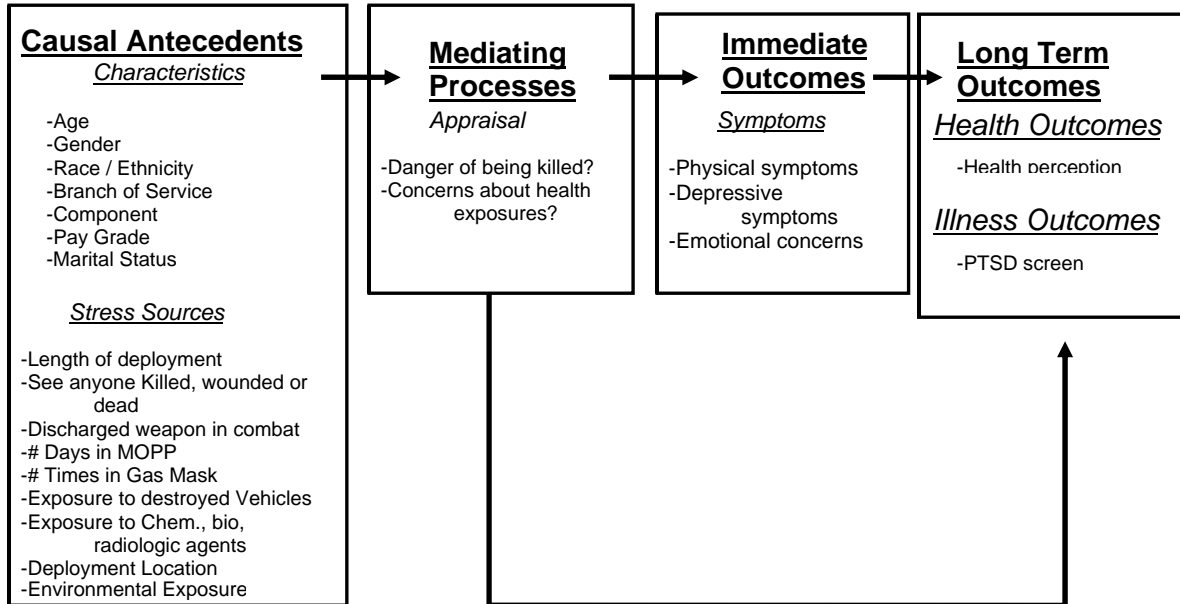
Causal Antecedents
Characteristics

-Age
-Gender
-Race / Ethnicity
-Branch of Service
-Component
-Pay Grade
-Marital Status

Stress Sources

-Length of deployment
-See anyone Killed, wounded or dead
-Discharged weapon in combat
-# Days in MOPP
-# Times in Gas Mask
-Exposure to destroyed Vehicles
-Exposure to Chem., bio, radiologic agents
-Deployment Location
-Environmental Exposure

Mediating Processes
Appraisal

-Danger of being killed?
-Concerns about health exposures?

Immediate Outcomes
Symptoms

-Physical symptoms
-Depressive symptoms
-Emotional concerns

Long Term Outcomes
Health Outcomes

-Health perception

Illness Outcomes

-PTSD screen